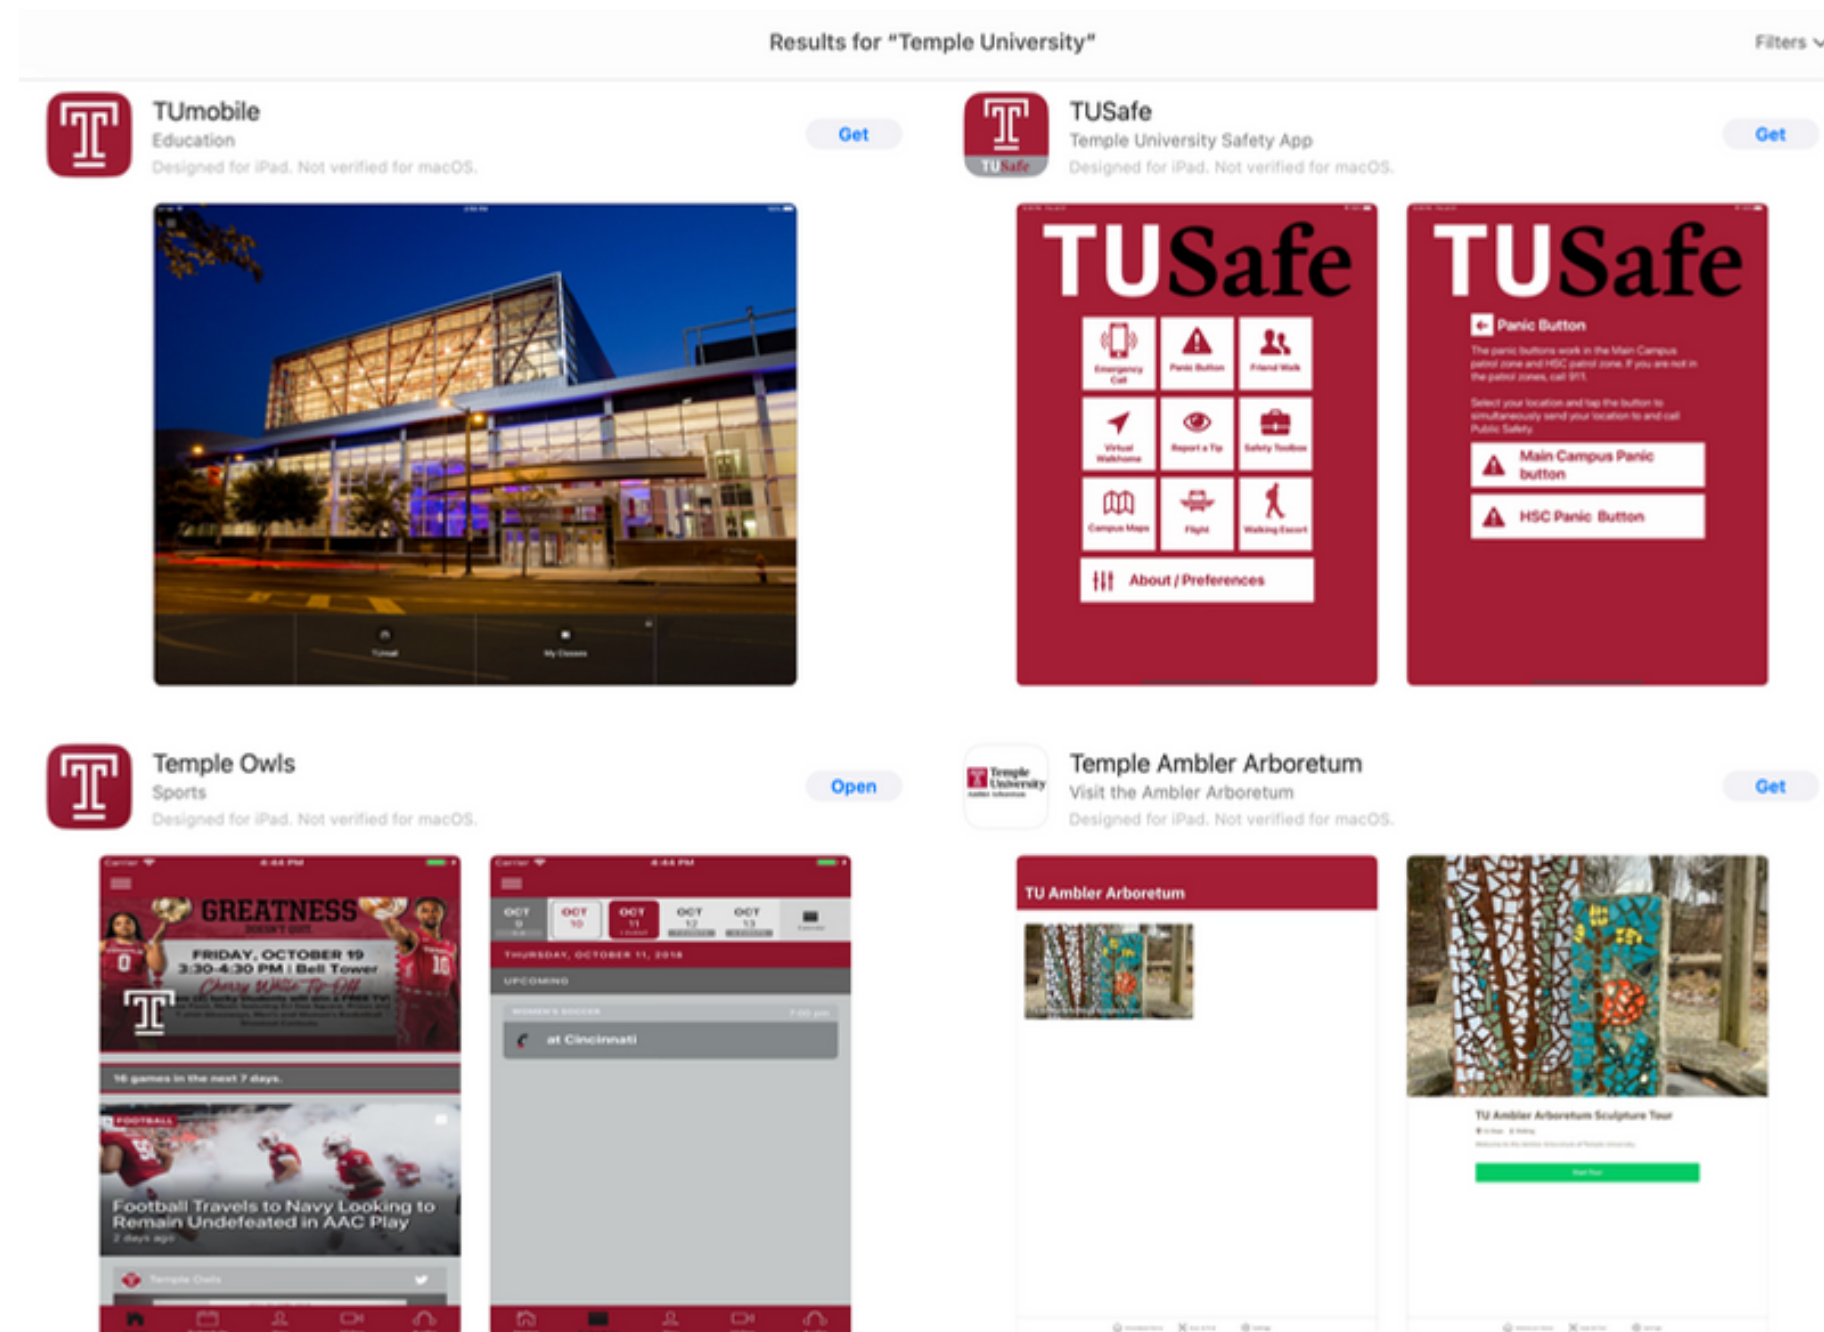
Results for "Temple University"

Filters

TUmobile
Education
Designed for iPad. Not verified for macOS.
Get

TUSafe
Temple University Safety App
Designed for iPad. Not verified for macOS.
Get

TUSafe

Emergency Call
Panic Button
Friend Walk
Virtual Walkhome
Report a Tip
Safety Toolbox
Campus Maps
Flight
Walking Escort
About / Preferences

TUSafe

Panic Button

The panic buttons work in the Main Campus patrol zone and HSC patrol zone. If you are not in the patrol zones, call 911.

Select your location and tap the button to simultaneously send your location to and call Public Safety.

Main Campus Panic button

HSC Panic Button

Temple Owls
Sports
Designed for iPad. Not verified for macOS.
Open

GREATNESS
FRIDAY, OCTOBER 19
3:30-4:30 PM | Bell Tower
Cherry White Tip-Off

16 games in the next 7 days.

FOOTBALL
Football Travels to Navy Looking to Remain Undefeated in AAC Play
2 days ago

Temple Owls

OCT 9
OCT 10
OCT 11
OCT 12
OCT 13

THURSDAY, OCTOBER 11, 2018
UPCOMING
WOMEN'S SOCCER
7:00 pm
at Cincinnati

Temple Ambler Arboretum
Visit the Ambler Arboretum
Designed for iPad. Not verified for macOS.
Get

TU Ambler Arboretum

TU Ambler Arboretum Sculpture Tour